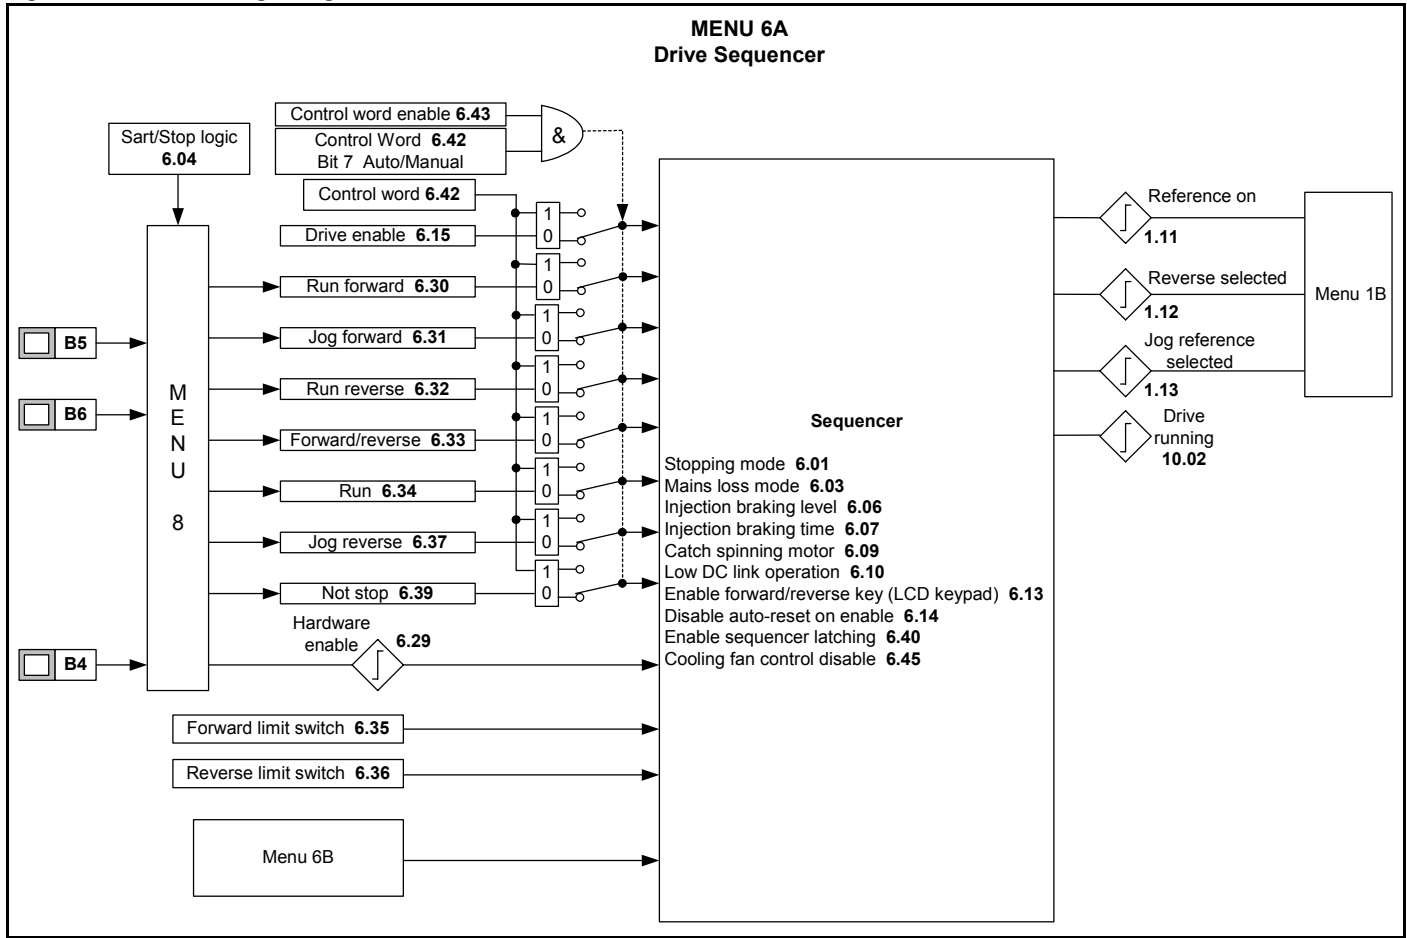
MENU 6A
Drive Sequencer

Control word enable **6.43**
Control Word **6.42**
Bit 7 Auto/Manual
&

Sart/Stop logic
**6.04**

Control word **6.42**
Drive enable **6.15**
Run forward **6.30**
Jog forward **6.31**
Run reverse **6.32**
Forward/reverse **6.33**
Run **6.34**
Jog reverse **6.37**
Not stop **6.39**

1
0
1
0
1
0
1
0
1
0
1
0
1
0
1
0

B5
B6
B4

M
E
N
U

8

Hardware enable
**6.29**

Forward limit switch **6.35**
Reverse limit switch **6.36**

Menu 6B

Sequencer
Stopping mode **6.01**
Mains loss mode **6.03**
Injection braking level **6.06**
Injection braking time **6.07**
Catch spinning motor **6.09**
Low DC link operation **6.10**
Enable forward/reverse key (LCD keypad) **6.13**
Disable auto-reset on enable **6.14**
Enable sequencer latching **6.40**
Cooling fan control disable **6.45**

Reference on
**1.11**
Reverse selected
**1.12**
Jog reference selected
**1.13**
Drive running
**10.02**

Menu 1B